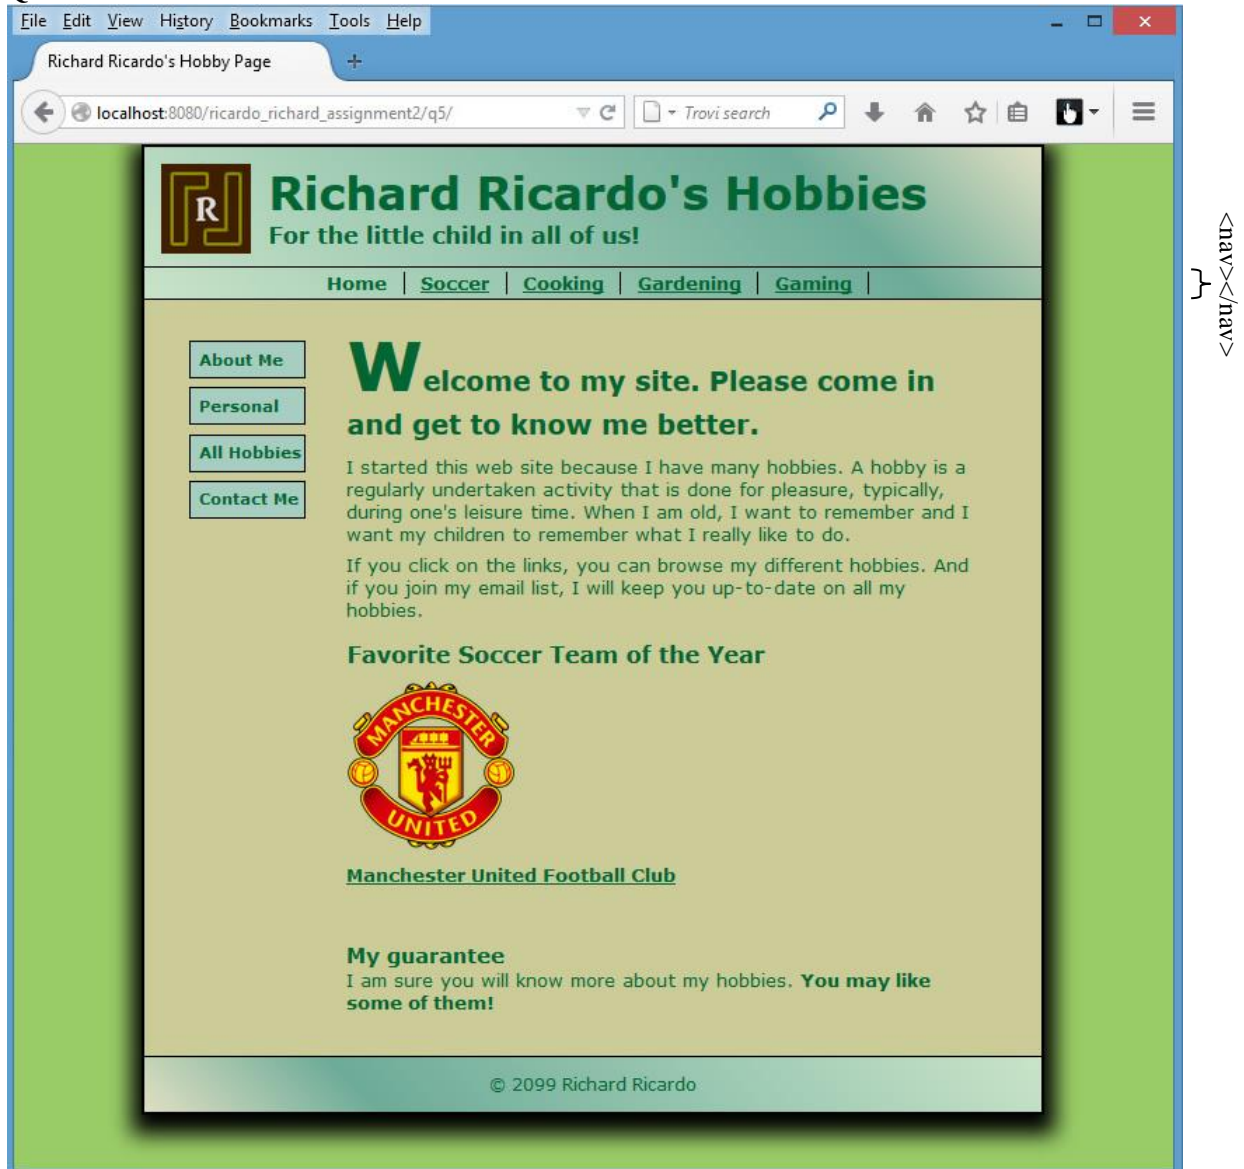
File Edit View History Bookmarks Tools Help

Richard Ricardo's Hobby Page

localhost:8080/ricardo_richard_assignment2/q5/

Trovi search

R

Richard Ricardo's Hobbies

For the little child in all of us!

Home | Soccer | Cooking | Gardening | Gaming |

<nav></nav>

About Me

Personal

All Hobbies

Contact Me

Welcome to my site. Please come in and get to know me better.

I started this web site because I have many hobbies. A hobby is a regularly undertaken activity that is done for pleasure, typically, during one's leisure time. When I am old, I want to remember and I want my children to remember what I really like to do.

If you click on the links, you can browse my different hobbies. And if you join my email list, I will keep you up-to-date on all my hobbies.

Favorite Soccer Team of the Year

MANCHESTER UNITED

Manchester United Football Club

My guarantee

I am sure you will know more about my hobbies. You may like some of them!

© 2099 Richard Ricardo